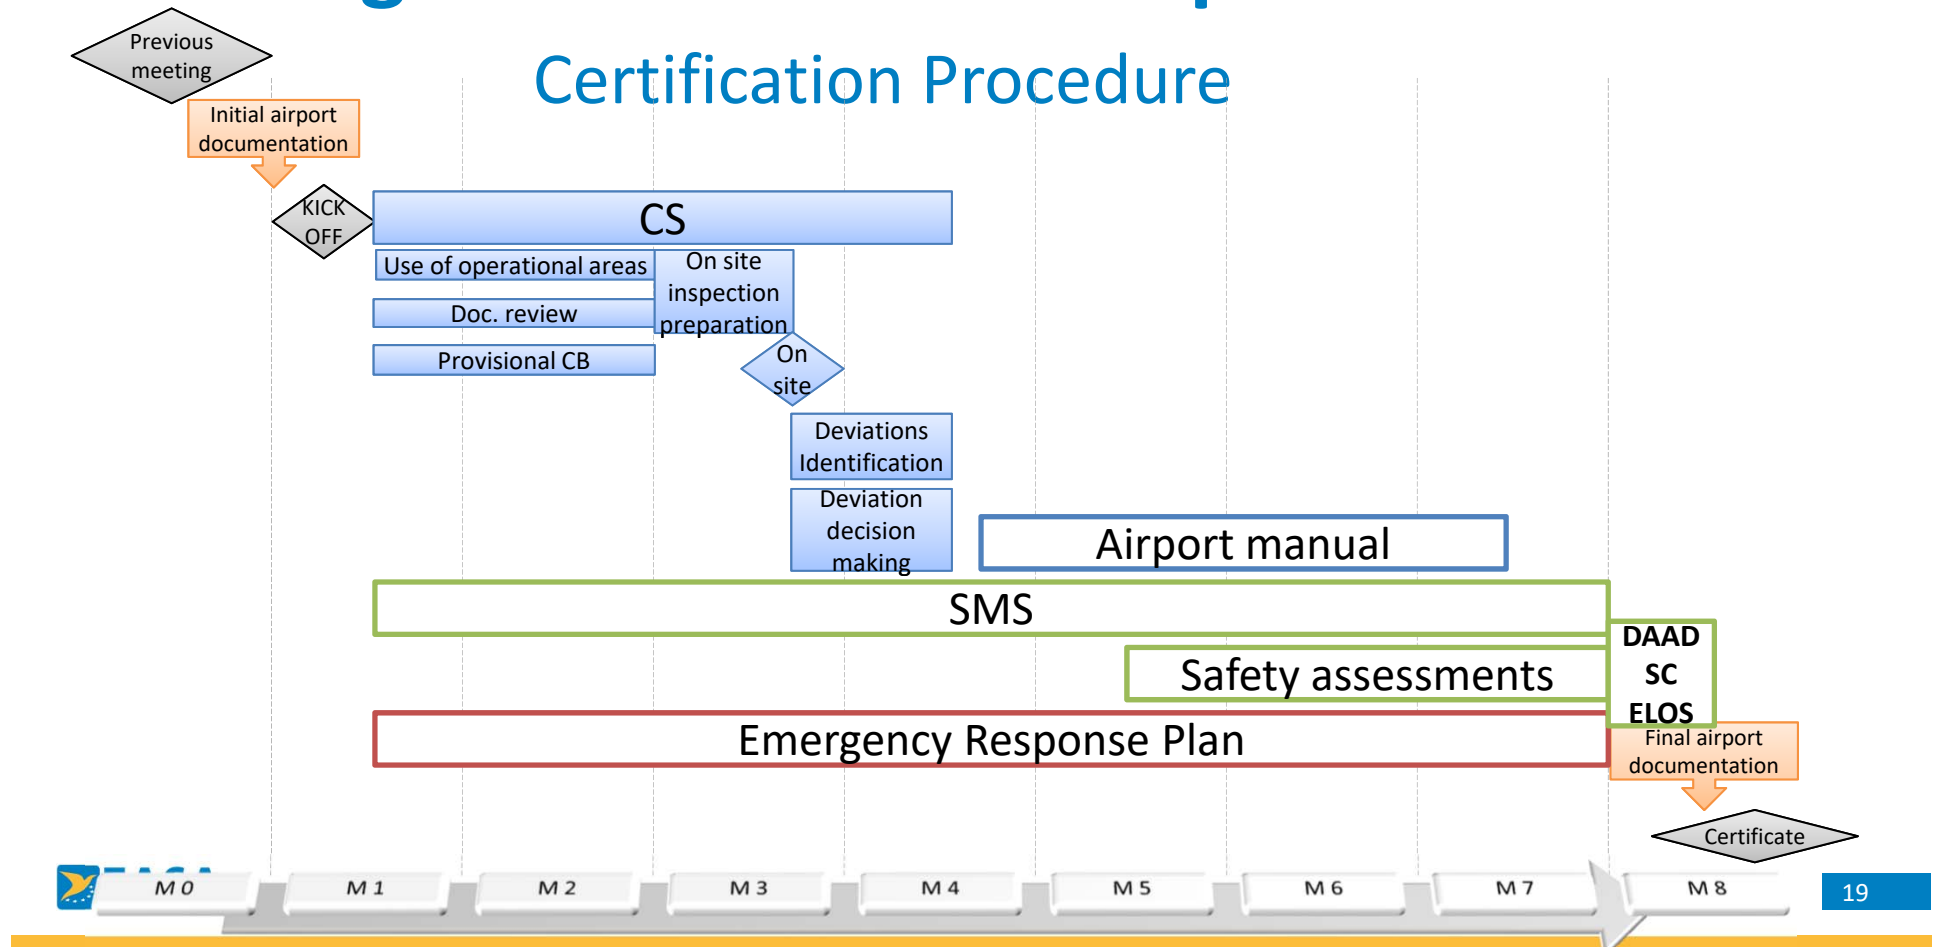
Previous meeting

Certification Procedure

Initial airport documentation

KICK OFF

CS

Use of operational areas

On site inspection preparation

Doc. review

Provisional CB

On site

Deviations Identification

Deviation decision making

Airport manual

SMS

DAAD
SC
ELOS

Safety assessments

Emergency Response Plan

Final airport documentation

Certificate

M 0 M 1 M 2 M 3 M 4 M 5 M 6 M 7 M 8

19